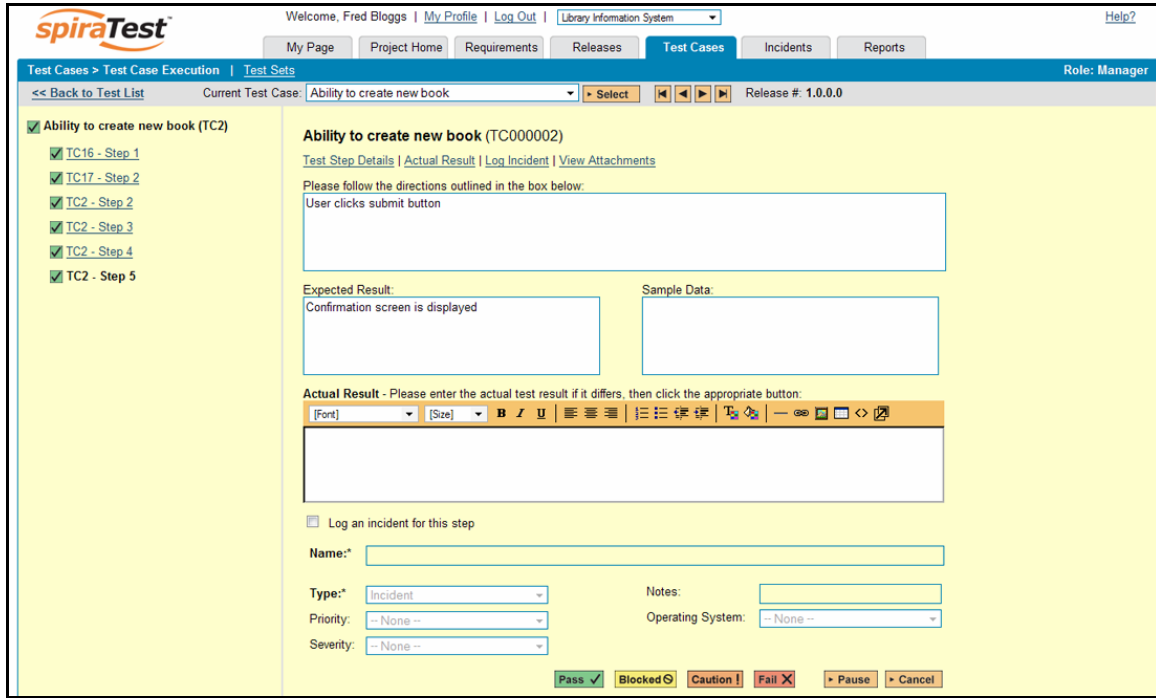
spiraTest

Welcome, Fred Bloggs | My Profile | Log Out | Library Information System

Help?

My Page | Project Home | Requirements | Releases | Test Cases | Incidents | Reports

Test Cases > Test Case Execution | Test Sets

Role: Manager

<< Back to Test List

Current Test Case: Ability to create new book

Select

Release #: 1.0.0.0

Ability to create new book (TC2)

TC16 - Step 1

TC17 - Step 2

TC2 - Step 2

TC2 - Step 3

TC2 - Step 4

TC2 - Step 5

Ability to create new book (TC000002)

Test Step Details | Actual Result | Log Incident | View Attachments

Please follow the directions outlined in the box below:

User clicks submit button

Expected Result:

Confirmation screen is displayed

Sample Data:

Actual Result - Please enter the actual test result if it differs, then click the appropriate button:

[Font] [Size] B I U

Log an incident for this step

Name:*

Type:* Incident

Priority: -- None --

Severity: -- None --

Notes:

Operating System: -- None --

Pass | Blocked | Caution ! | Fail | Pause | Cancel